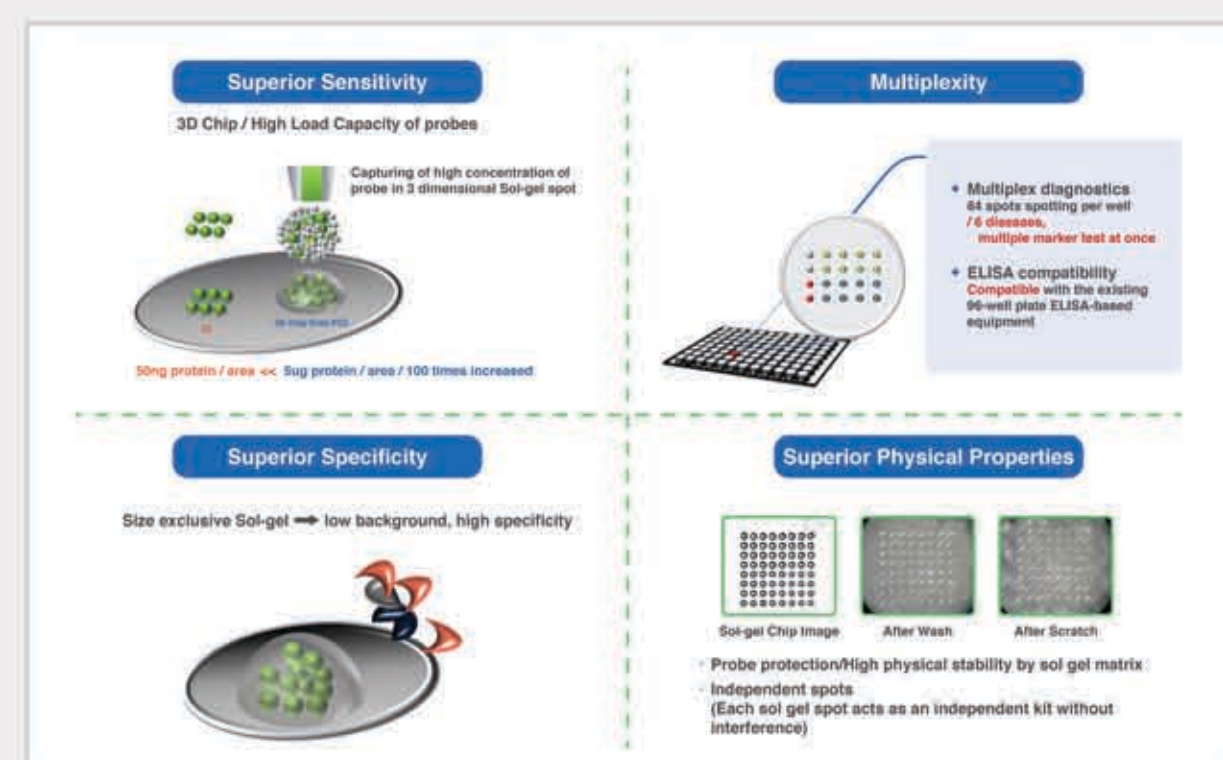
Superior Sensitivity

3D Chip / High Load Capacity of probes

Capturing of high concentration of probe in 3 dimensional Sol-gel spot

2D

3D Chip from PCL

50ng protein / area << 5ug protein / area / 100 times increased

Multiplexity

• Multiplex diagnostics
64 spots spotting per well / 6 diseases, multiple marker test at once

• ELISA compatibility
Compatible with the existing 96-well plate ELISA-based equipment

Superior Specificity

Size exclusive Sol-gel ➡ low background, high specificity

Superior Physical Properties

Sol-gel Chip Image

After Wash

After Scratch

- Probe protection/High physical stability by sol gel matrix
- Independent spots
(Each sol gel spot acts as an independent kit without interference)